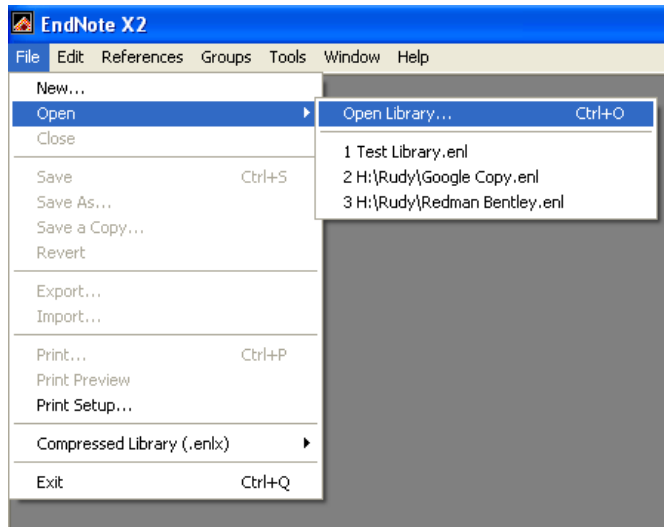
EndNote X2

File Edit References Groups Tools Window Help

New...
Open
Close

Save Ctrl+S
Save As...
Save a Copy...
Revert

Export...
Import...

Print... Ctrl+P
Print Preview
Print Setup...

Compressed Library (.enlx)

Exit Ctrl+Q

Open Library... Ctrl+O

1 Test Library.enl
2 H:\Rudy\Google Copy.enl
3 H:\Rudy\Redman Bentley.enl